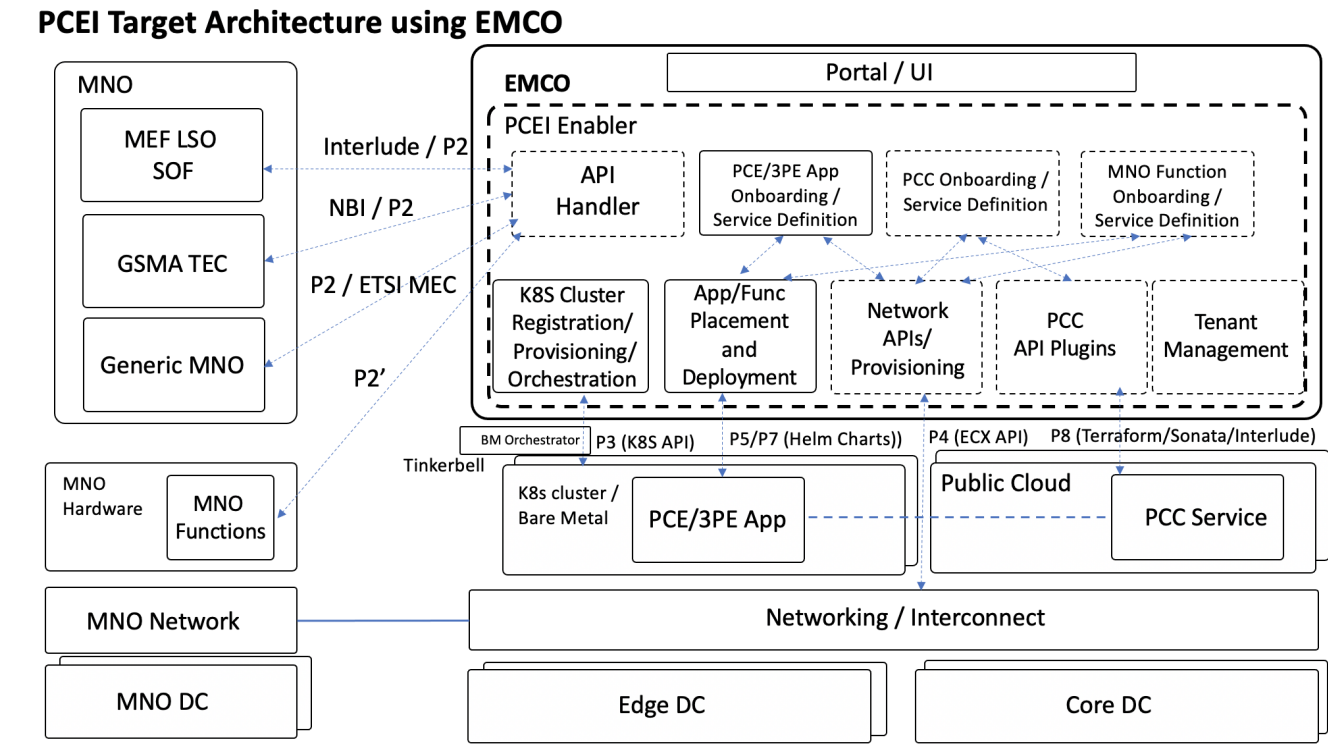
PCEI Target Architecture using EMCO

MNO

MEF LSO SOF

GSMA TEC

Generic MNO

Interlude / P2

NBI / P2

P2 / ETSI MEC

P2’

EMCO

Portal / UI

PCEI Enabler

API Handler

PCE/3PE App Onboarding / Service Definition

PCC Onboarding / Service Definition

MNO Function Onboarding / Service Definition

K8S Cluster Registration/ Provisioning/ Orchestration

App/Func Placement and Deployment

Network APIs/ Provisioning

PCC API Plugins

Tenant Management

BM Orchestrator

P3 (K8S API)

P5/P7 (Helm Charts))

P4 (ECX API)

P8 (Terraform/Sonata/Interlude)

Tinkerbell

MNO Hardware

MNO Functions

K8s cluster / Bare Metal

PCE/3PE App

Public Cloud

PCC Service

MNO Network

Networking / Interconnect

MNO DC

Edge DC

Core DC